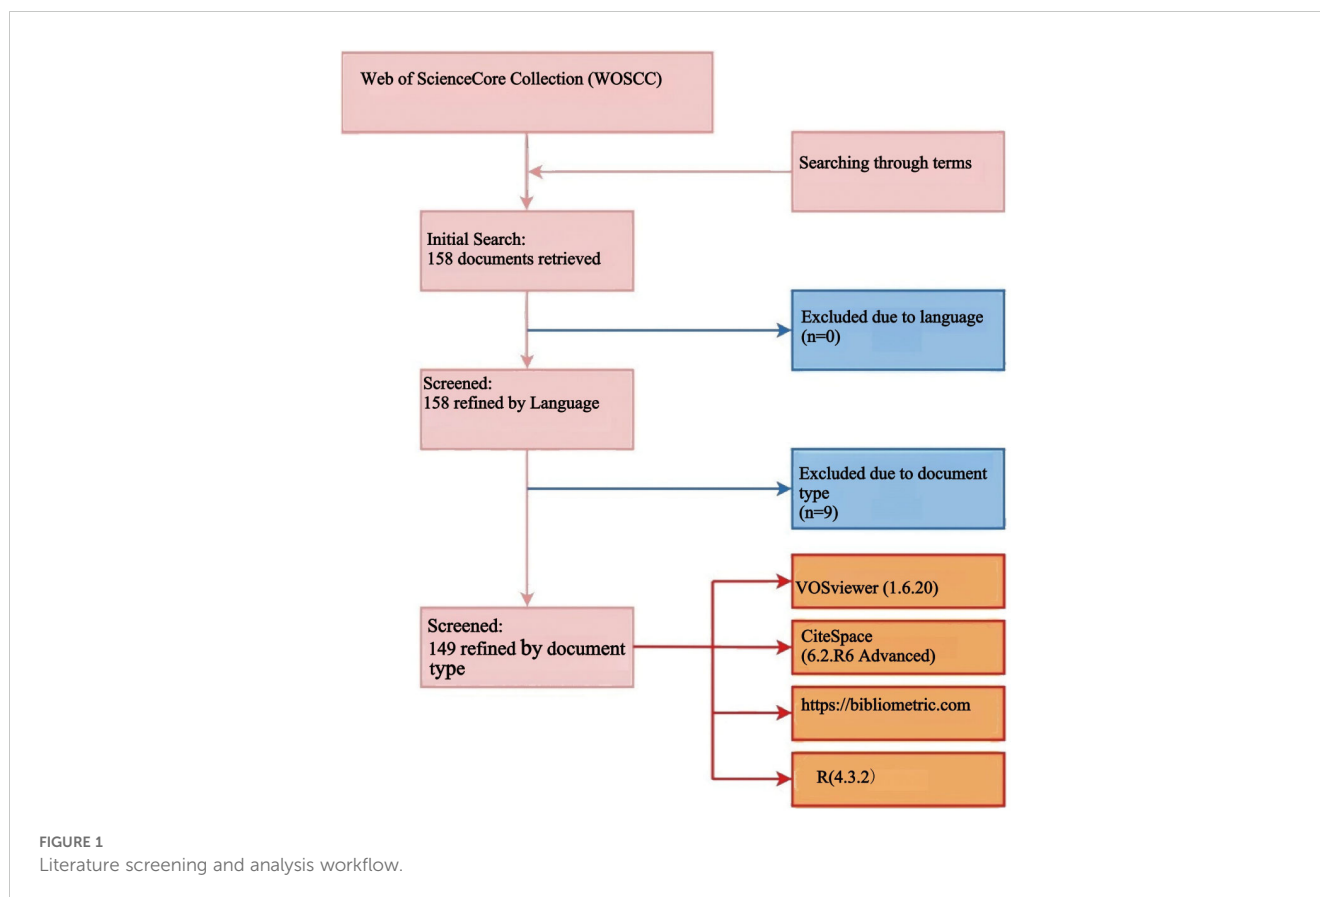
Web of ScienceCore Collection (WOSCC)

Searching through terms

Initial Search:
158 documents retrieved

Excluded due to language
(n=0)

Screened:
158 refined by Language

Excluded due to document type
(n=9)

Screened:
149 refined by document type

VOSviewer (1.6.20)

CiteSpace
(6.2.R6 Advanced)

https://bibliometric.com

R(4.3.2)

FIGURE 1
Literature screening and analysis workflow.